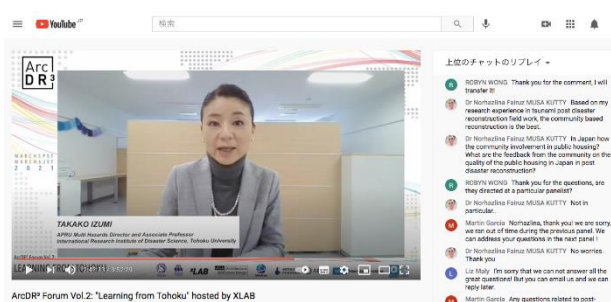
YouTube JP

検索

Arc DR³

MARCH 2021

TAKAKO IZUMI
APRU Multi Hazards Director and Associate Professor
International Research Institute of Disaster Science, Tohoku University

XLAB

ArcDR³ Forum Vol.2: "Learning from Tohoku" hosted by XLAB

上位のチャットのリプレイ

ROBYN WONG Thank you for the comment, I will transfer it!

Dr Norhazlina Fairuz MUSA KUTTY Based on my research experience in tsunami post disaster reconstruction field work, the community based reconstruction is the best.

Dr Norhazlina Fairuz MUSA KUTTY In Japan how the community involvement in public housing? What are the feedback from the community on the quality of the public housing in Japan in post disaster reconstruction?

ROBYN WONG Thank you for the questions, are they directed at a particular panelist?

Dr Norhazlina Fairuz MUSA KUTTY Not in particular..

Martin Garcia Norhazlina, thank you! we are sorry, we ran out of time during the previous panel. We can address your questions in the next panel !

Dr Norhazlina Fairuz MUSA KUTTY No worries. Thank you

Liz Maly I'm sorry that we can not answer all the great questions! But you can email us and we can reply later.

Martin Garcia Any questions related to post-